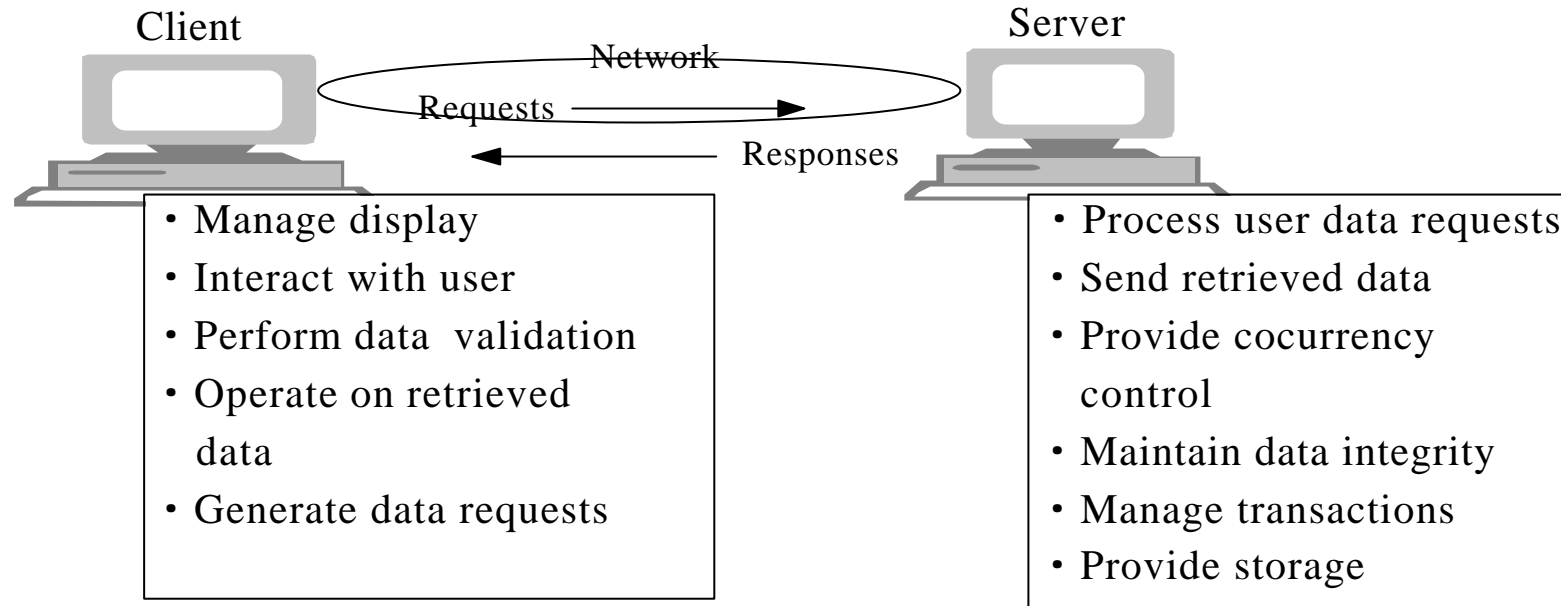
Client

Server

Network

Requests

Responses

・Manage display
・Interact with user
・Perform data validation
・Operate on retrieved data
・Generate data requests

・Process user data requests
・Send retrieved data
・Provide cocurrency control
・Maintain data integrity
・Manage transactions
・Provide storage